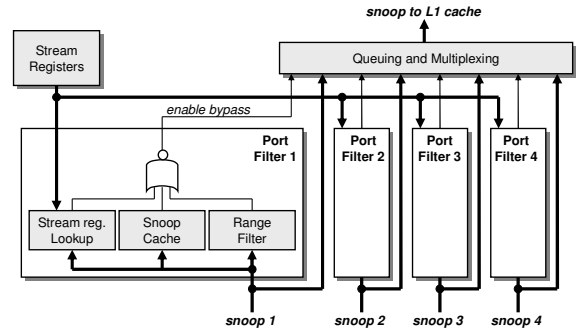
snoop to L1 cache

Stream Registers

Queuing and Multiplexing

enable bypass

Port Filter 1

Port Filter 2

Port Filter 3

Port Filter 4

Stream reg. Lookup

Snoop Cache

Range Filter

snoop 1

snoop 2

snoop 3

snoop 4